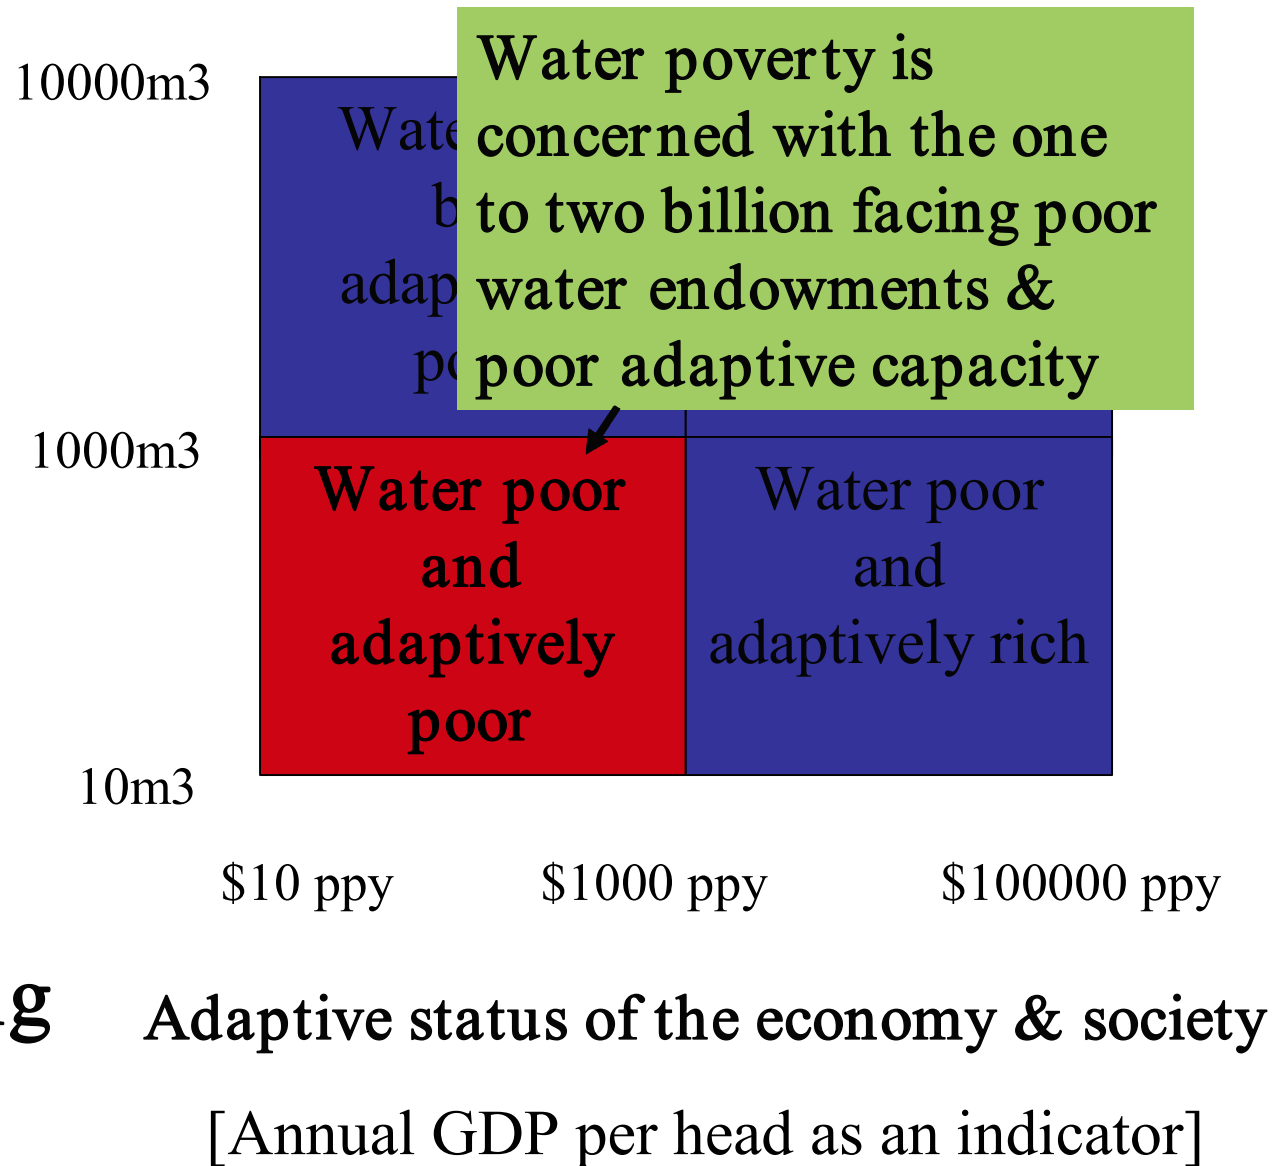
10000m3

Wate
b
adap
po

Water poverty is concerned with the one to two billion facing poor water endowments & poor adaptive capacity

1000m3

Water poor and adaptively poor

Water poor and adaptively rich

10m3

\$10 ppy

\$1000 ppy

\$100000 ppy

g

Adaptive status of the economy & society

[Annual GDP per head as an indicator]